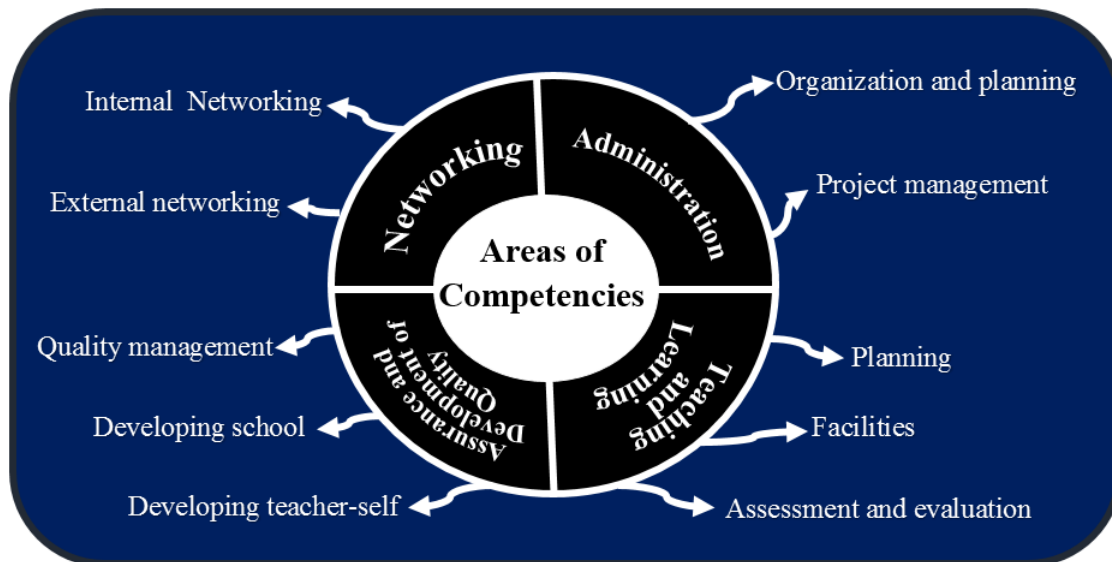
Areas of Competencies

Networking

Administration

Teaching and Learning

Development of Quality Assurance and

Internal Networking

External networking

Organization and planning

Project management

Planning

Facilities

Assessment and evaluation

Quality management

Developing school

Developing teacher-self